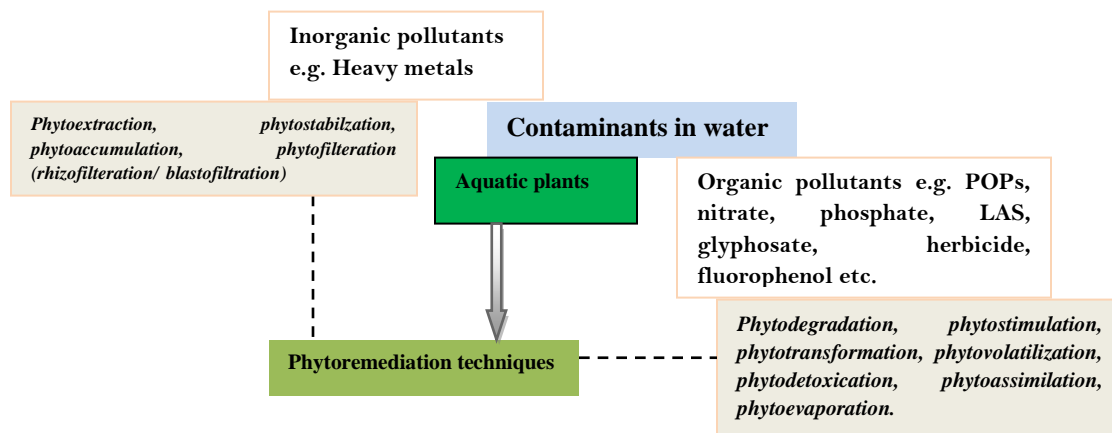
Inorganic pollutants e.g. Heavy metals

Phytoextraction, phytostabilzation, phytoaccumulation, phytofilteration (rhizofilteration/ blastofiltration)

Contaminants in water

Aquatic plants

Organic pollutants e.g. POPs, nitrate, phosphate, LAS, glyphosate, herbicide, fluorophenol etc.

Phytoremediation techniques

Phytodegradation, phytostimulation, phytotransformation, phytovolatilization, phytodetoxication, phytoassimilation, phytoevaporation.